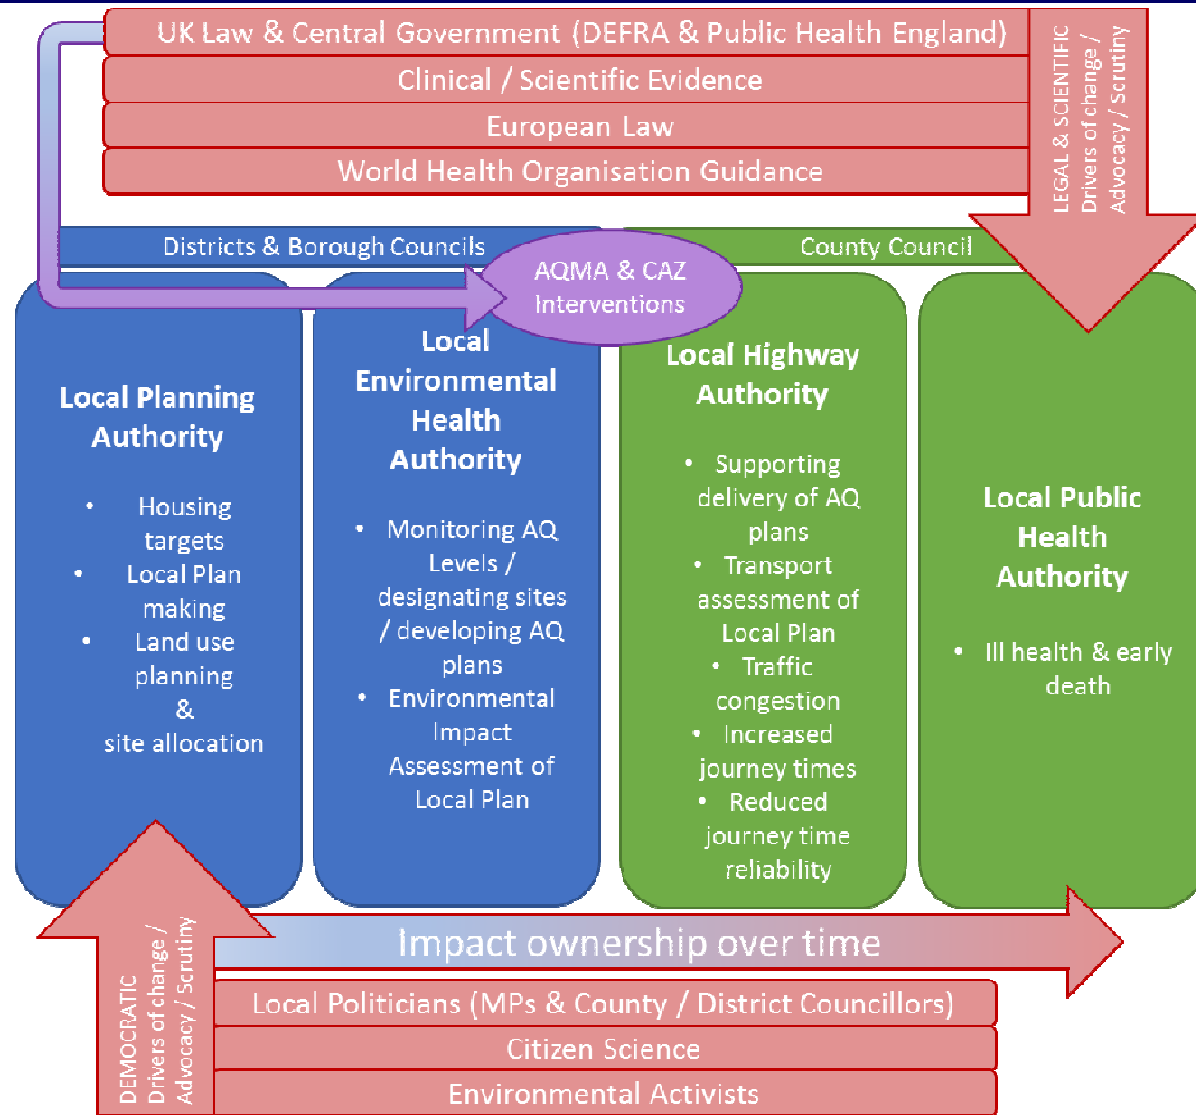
UK Law & Central Government (DEFRA & Public Health England)
Clinical / Scientific Evidence
European Law
World Health Organisation Guidance

LEGAL & SCIENTIFIC Drivers of change / Advocacy / Scrutiny

Districts & Borough Councils
County Council

AQMA & CAZ Interventions

Local Planning Authority

• Housing targets
• Local Plan making
• Land use planning & site allocation

Local Environmental Health Authority

• Monitoring AQ Levels / designating sites / developing AQ plans
• Environmental Impact Assessment of Local Plan

Local Highway Authority

• Supporting delivery of AQ plans
• Transport assessment of Local Plan
• Traffic congestion
• Increased journey times
• Reduced journey time reliability

Local Public Health Authority

• Ill health & early death

Impact ownership over time

DEMOCRATIC Drivers of change / Advocacy / Scrutiny

Local Politicians (MPs & County / District Councillors)
Citizen Science
Environmental Activists